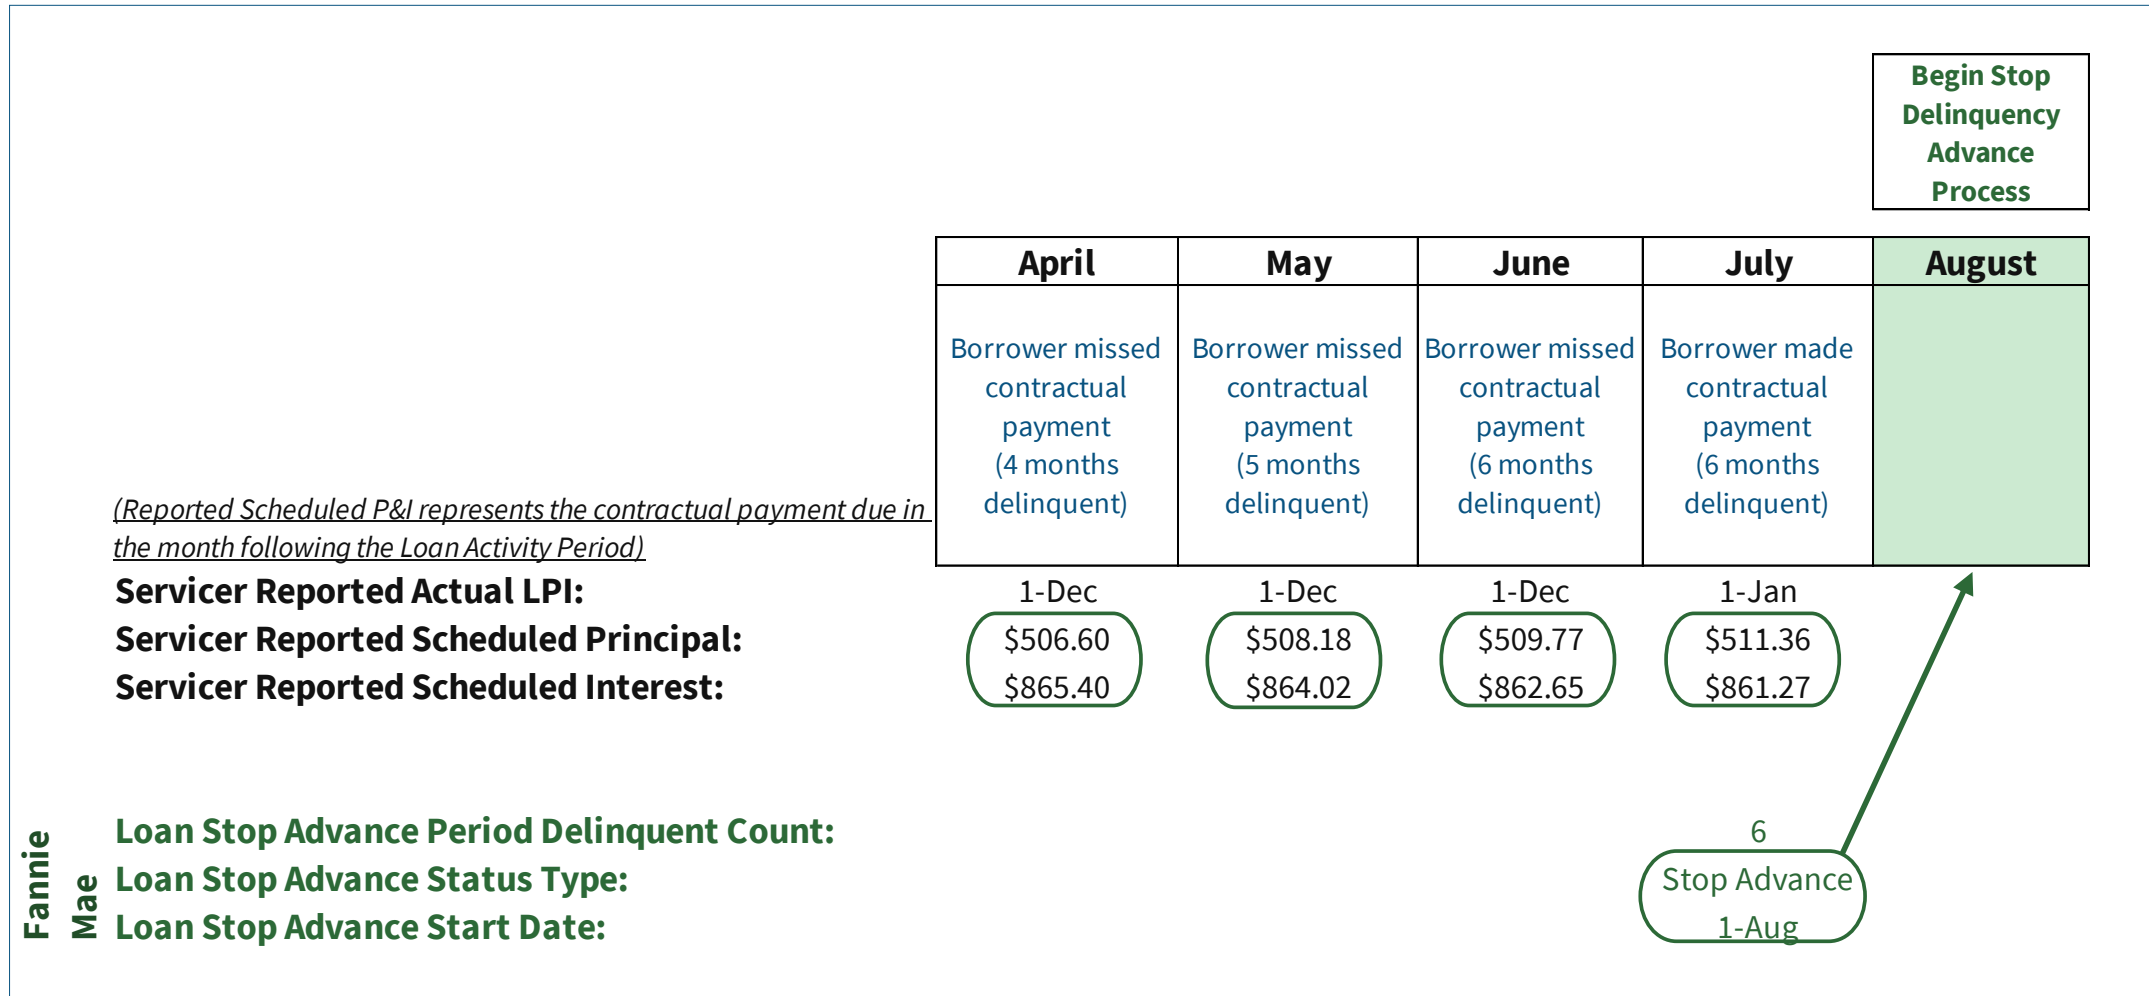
Begin Stop Delinquency Advance Process

| April | May | June | July | August |
|---|---|---|---|---|
| Borrower missed contractual payment (4 months delinquent) | Borrower missed contractual payment (5 months delinquent) | Borrower missed contractual payment (6 months delinquent) | Borrower made contractual payment (6 months delinquent) | |

(Reported Scheduled P&I represents the contractual payment due in the month following the Loan Activity Period)

| | April | May | June | July |
|---|---|---|---|---|
| Servicer Reported Actual LPI: | 1-Dec | 1-Dec | 1-Dec | 1-Jan |
| Servicer Reported Scheduled Principal: | \$506.60 | \$508.18 | \$509.77 | \$511.36 |
| Servicer Reported Scheduled Interest: | \$865.40 | \$864.02 | \$862.65 | \$861.27 |

Fannie Mae

Loan Stop Advance Period Delinquent Count: 6
Loan Stop Advance Status Type: Stop Advance
Loan Stop Advance Start Date: 1-Aug